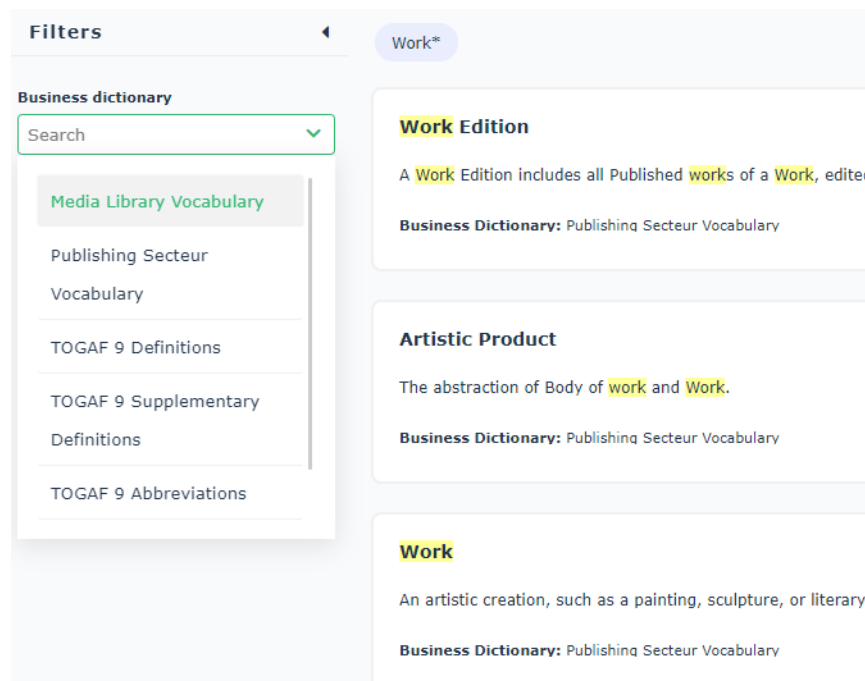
Filters

Business dictionary

Search

Media Library Vocabulary

Publishing Secteur Vocabulary

TOGAF 9 Definitions

TOGAF 9 Supplementary Definitions

TOGAF 9 Abbreviations

Work*

Work Edition

A Work Edition includes all Published works of a Work, edite

Business Dictionary: Publishing Secteur Vocabulary

Artistic Product

The abstraction of Body of work and Work.

Business Dictionary: Publishing Secteur Vocabulary

Work

An artistic creation, such as a painting, sculpture, or literary

Business Dictionary: Publishing Secteur Vocabulary